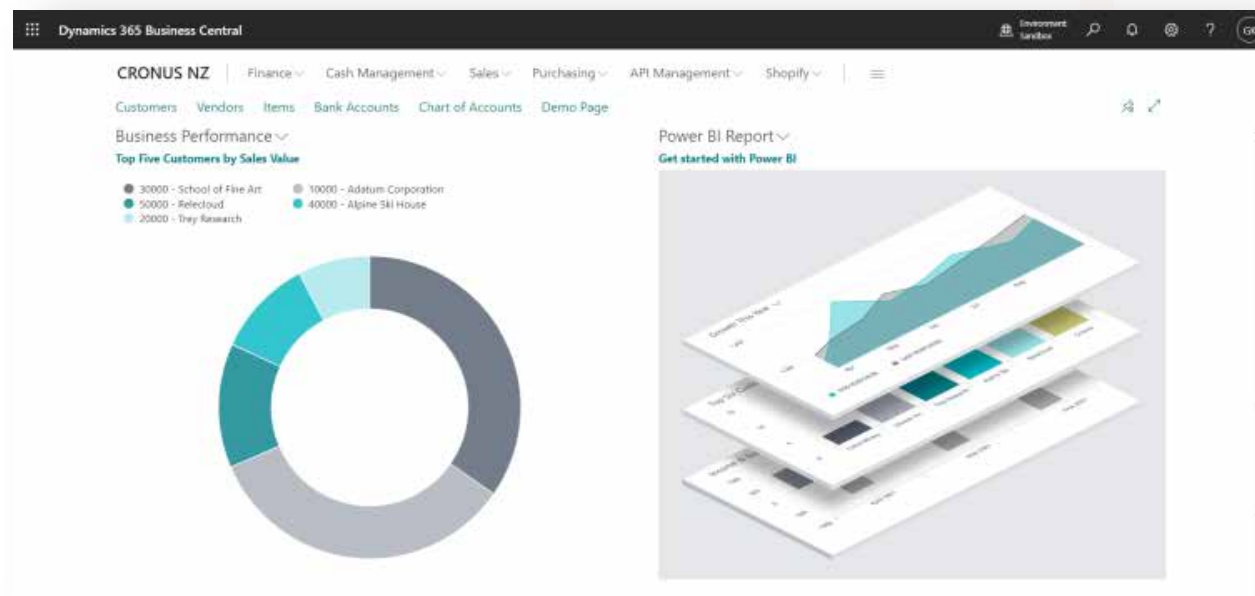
Dynamics 365 Business Central

Environment
Sandbox

CRONUS NZ | Finance | Cash Management | Sales | Purchasing | API Management | Shopify

Customers Vendors Items Bank Accounts Chart of Accounts Demo Page

Business Performance
Top Five Customers by Sales Value

30000 - School of Fine Art
10000 - Adatum Corporation
50000 - Relecloud
40000 - Alpine Ski House
20000 - Trey Research

Power BI Report
Get started with Power BI

Growth This Year
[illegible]